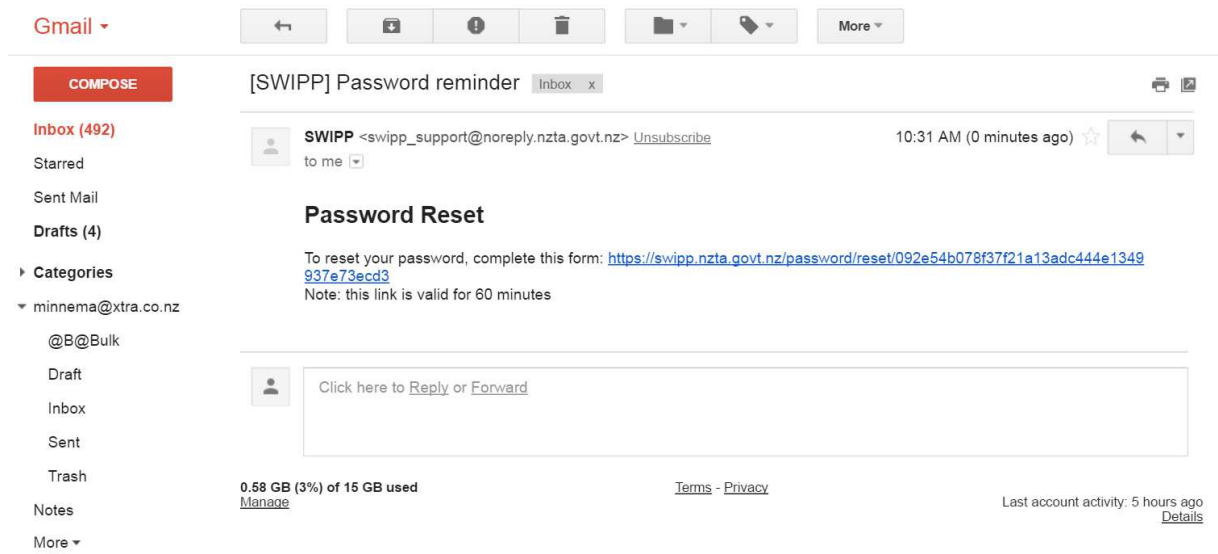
Gmail ▾

More ▾

COMPOSE

Inbox (492)
Starred
Sent Mail
Drafts (4)
Categories
minnema@xtra.co.nz
@B@Bulk
Draft
Inbox
Sent
Trash
Notes
More ▾

[SWIPP] Password reminder Inbox x

SWIPP <swipp_support@noreply.nzta.govt.nz> Unsubscribe
to me

10:31 AM (0 minutes ago)

Password Reset

To reset your password, complete this form: https://swipp.nzta.govt.nz/password/reset/092e54b078f37f21a13adc444e1349937e73ecd3
Note: this link is valid for 60 minutes

Click here to Reply or Forward

0.58 GB (3%) of 15 GB used
Manage

Terms - Privacy

Last account activity: 5 hours ago
Details